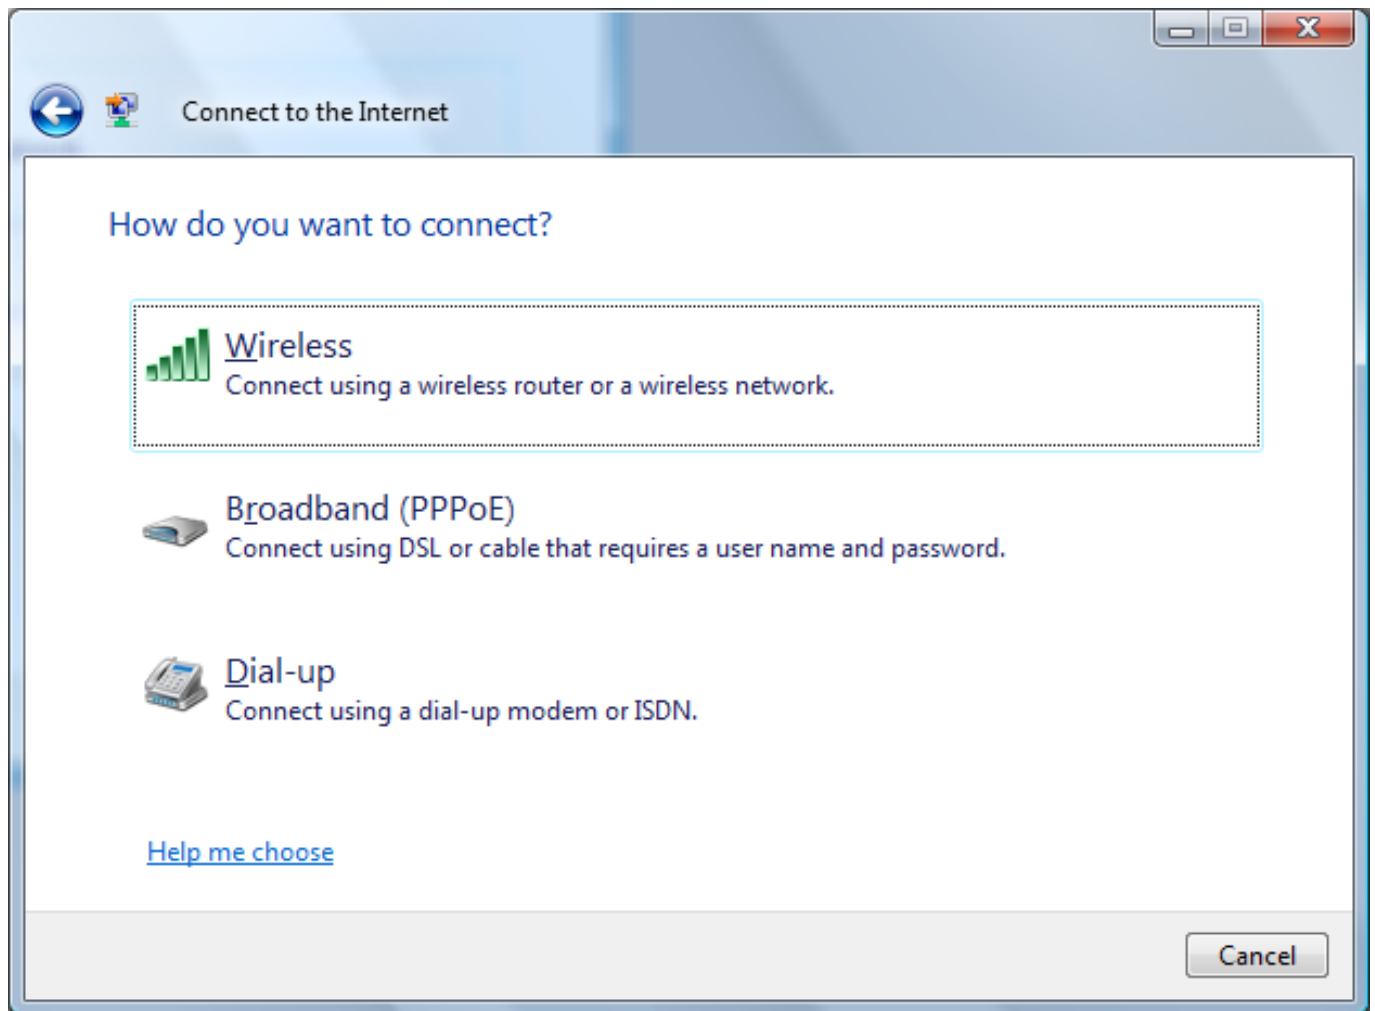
Connect to the Internet

How do you want to connect?

Wireless
Connect using a wireless router or a wireless network.

Broadband (PPPoE)
Connect using DSL or cable that requires a user name and password.

Dial-up
Connect using a dial-up modem or ISDN.

Help me choose

Cancel